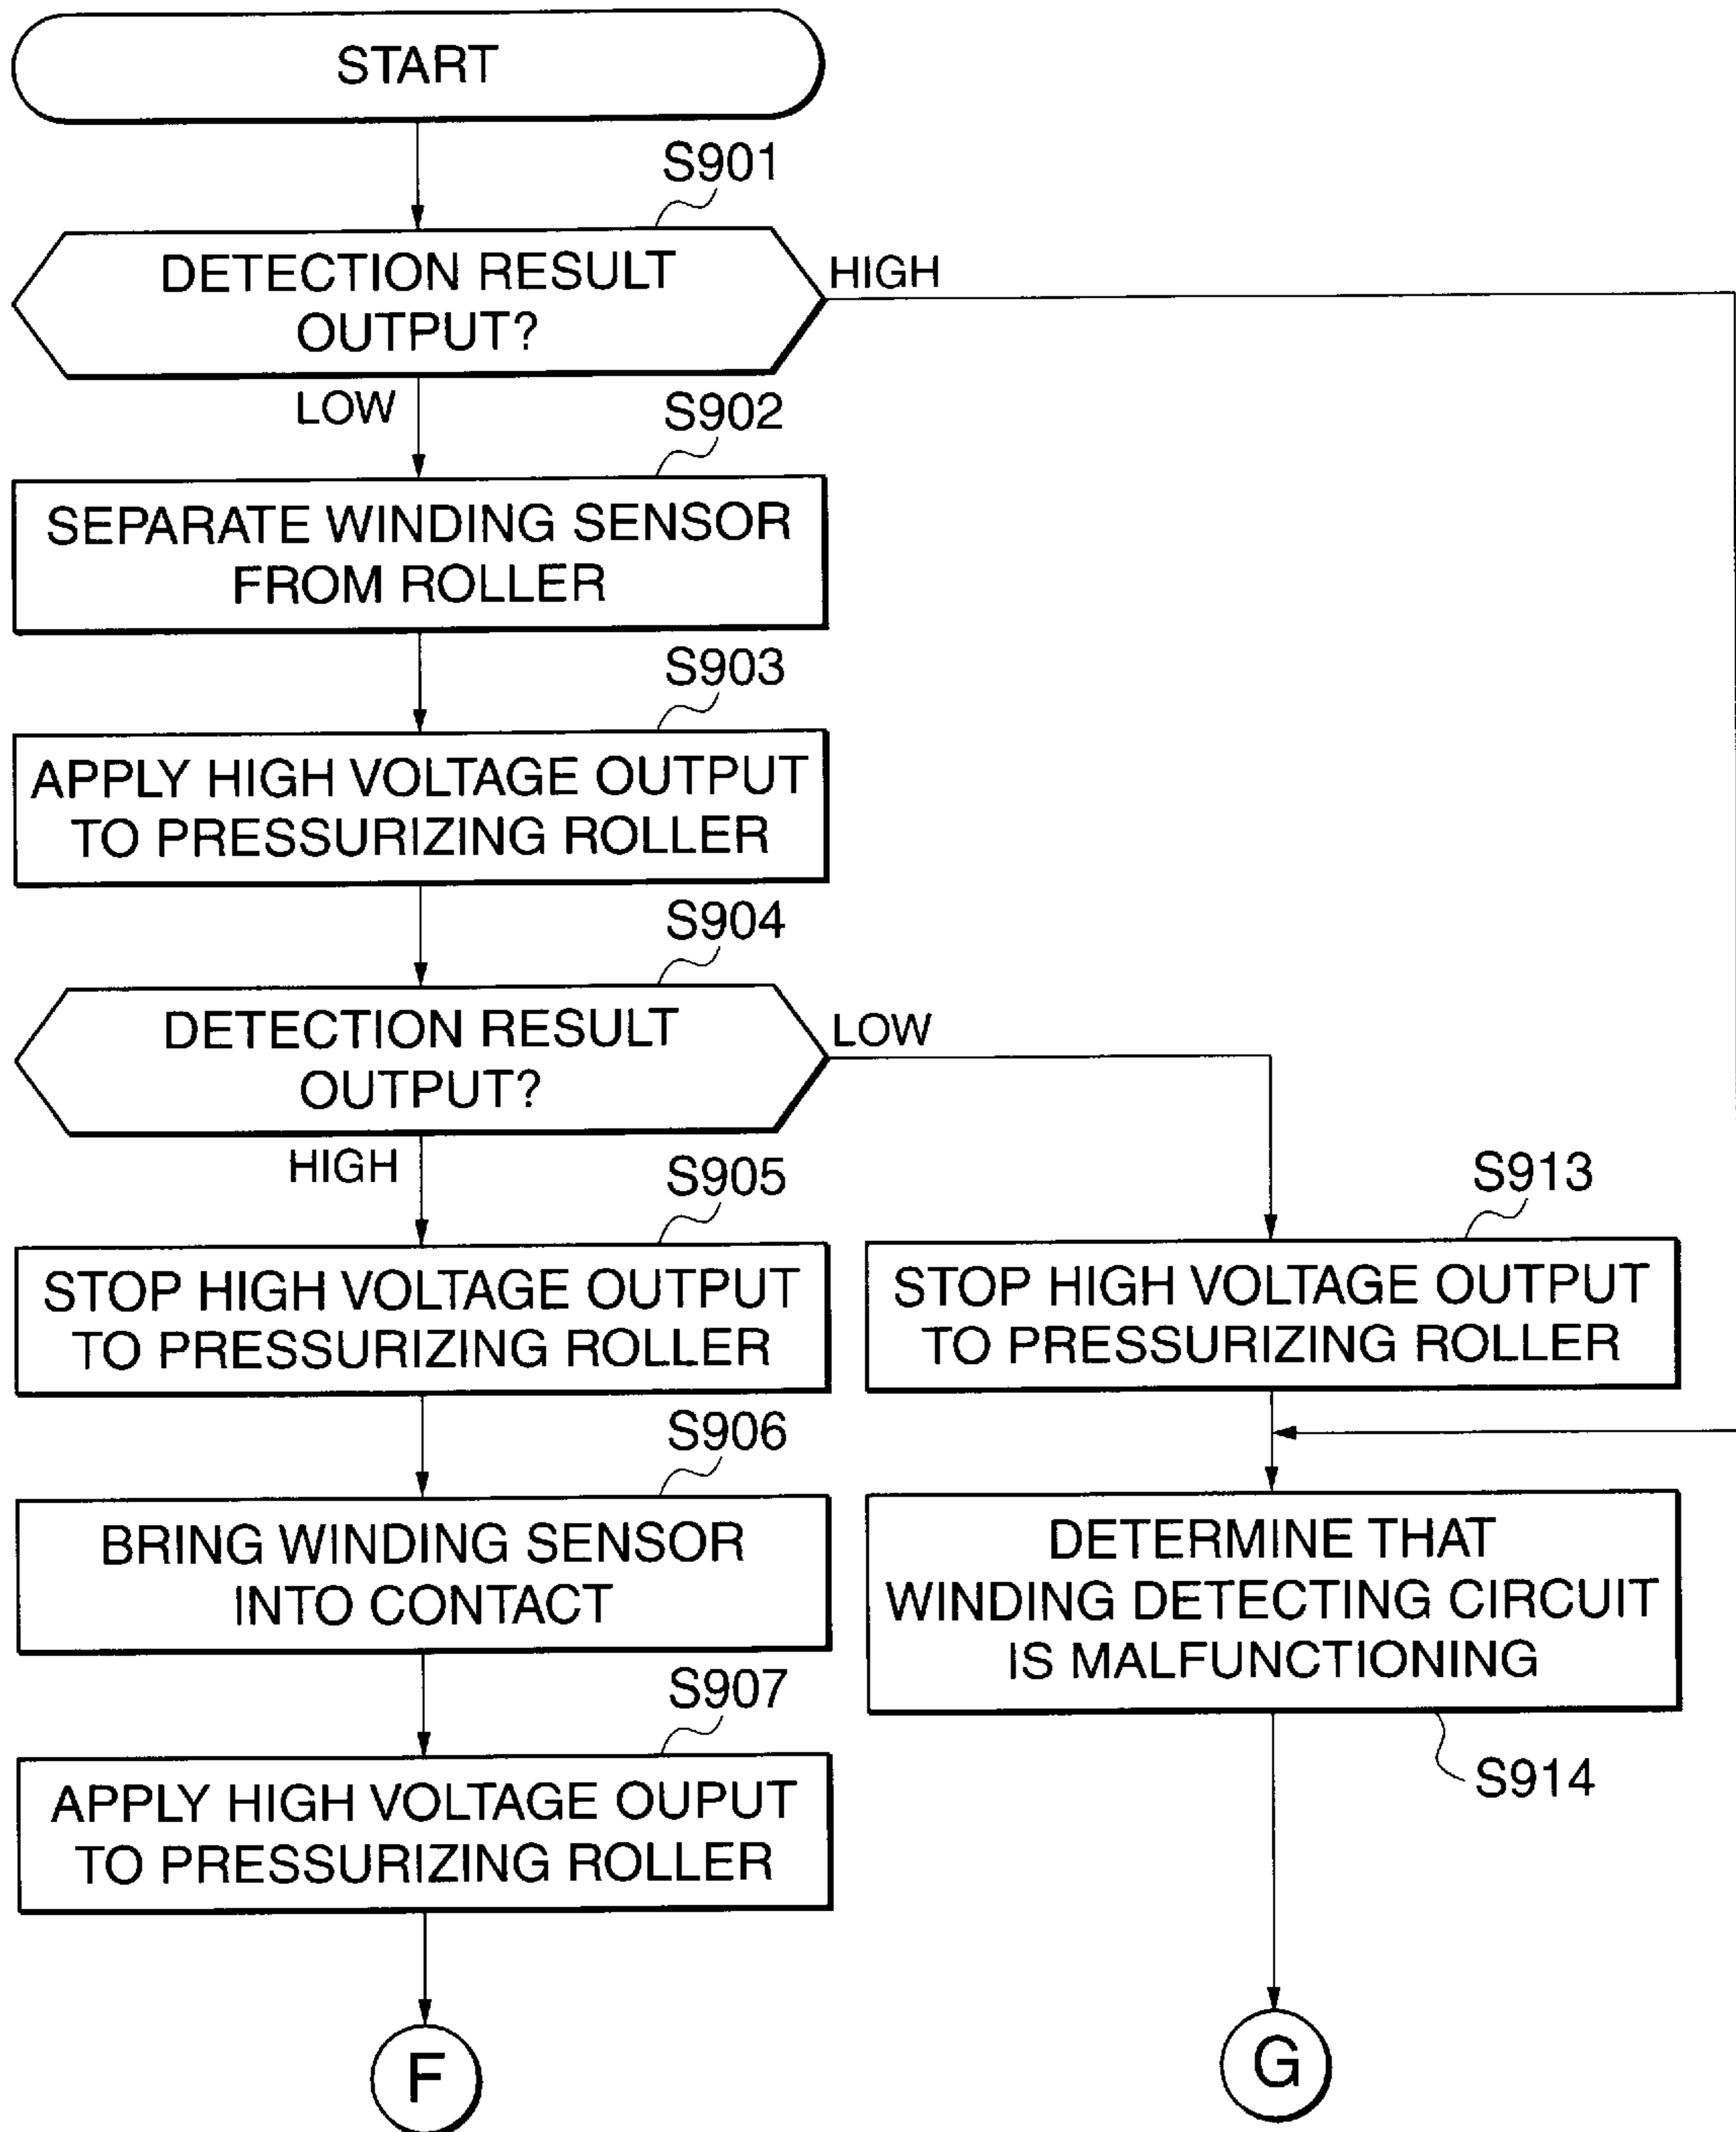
START

S901

DETECTION RESULT OUTPUT?

HIGH

LOW

S902

SEPARATE WINDING SENSOR FROM ROLLER

S903

APPLY HIGH VOLTAGE OUTPUT TO PRESSURIZING ROLLER

S904

DETECTION RESULT OUTPUT?

LOW

HIGH

S905

STOP HIGH VOLTAGE OUTPUT TO PRESSURIZING ROLLER

S913

STOP HIGH VOLTAGE OUTPUT TO PRESSURIZING ROLLER

S906

BRING WINDING SENSOR INTO CONTACT

DETERMINE THAT WINDING DETECTING CIRCUIT IS MALFUNCTIONING

S907

S914

APPLY HIGH VOLTAGE OUPUT TO PRESSURIZING ROLLER

F

G